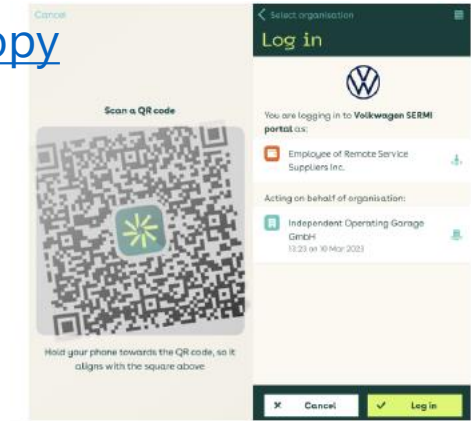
ppy

Cancel

Scan a QR code

Hold your phone towards the QR code, so it aligns with the square above

Select organisation

Log in

You are logging in to **Volkswagen SERMI portal** as:

Employee of Remote Service Suppliers Inc.

Acting on behalf of organisation:

Independent Operating Garage GmbH
13:23 on 10 Mar 2023

Cancel

Log in